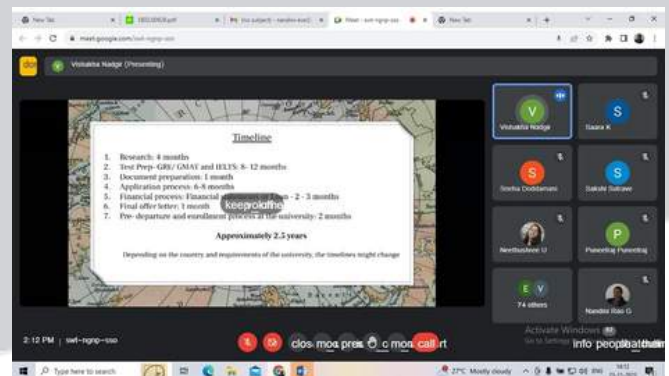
New Tab
DECLEKR.pdf
(no subject) - nandini
Meet - swt-ngnp-sso
New Tab

meet.google.com/swt-ngnp-sso

Vishakha Nadge (Presenting)

Timeline

1. Research: 4 months
2. Test Prep- GRE/ GMAT and IELTS: 8- 12 months
3. Document preparation: 1 month
4. Application process: 6-8 months
5. Financial process: Financial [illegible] Loan - 2 - 3 months
6. Final offer letter: 1 month
7. Pre- departure and enrollment process at the university: 2 months

Approximately 2.5 years

Depending on the country and requirements of the university, the timelines might change

keepnotethe

V
Vishakha Nadge
S
Saara K
S
Sneha Doddamani
S
Sakshi Satnaw
Neelbushree U
P
Pawanraj Pawanraj
E V
74 others
Nandini Rao G

2:12 PM | swt-ngnp-sso

clos moa pres c mon call rt

Activate Windows
Go to Settings

info peopl chat them

Type here to search

27°C Mostly cloudy